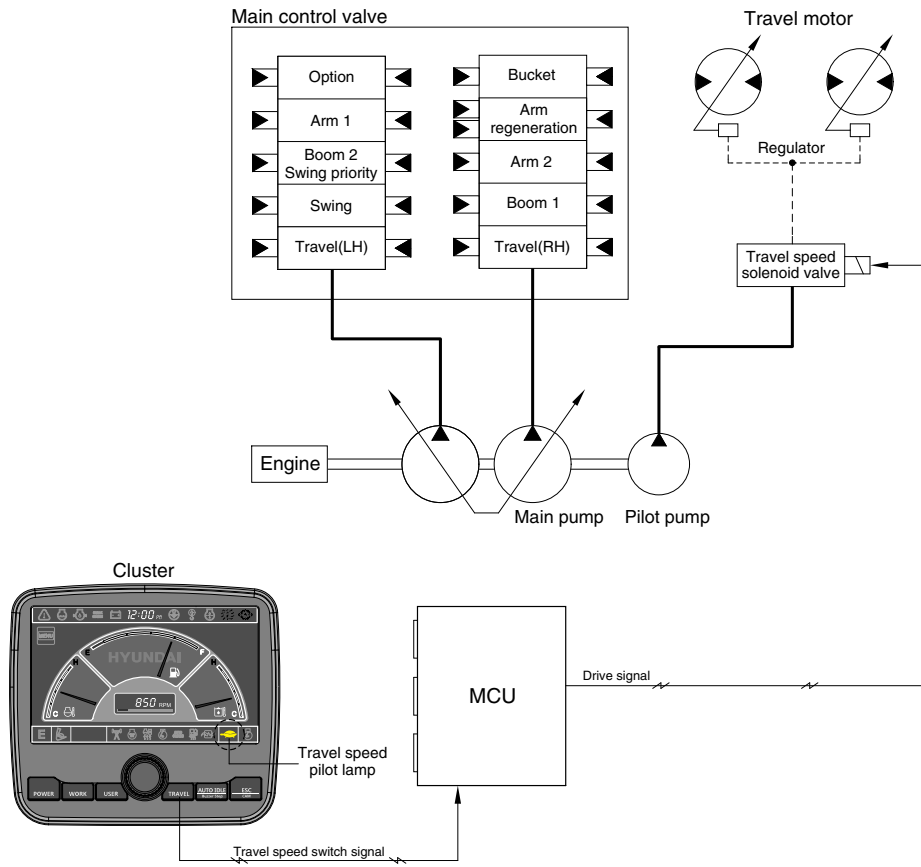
Main control valve

Option
Arm 1
Boom 2 Swing priority
Swing
Travel(LH)

Bucket
Arm regeneration
Arm 2
Boom 1
Travel(RH)

Travel motor

Regulator

Travel speed solenoid valve

Engine

Main pump

Pilot pump

Cluster

12:00 PM

HYUNDAI

E

F

H

C

H

C

850 RPM

POWER

WORK

USER

TRAVEL

AUTO IDLE Buzzer Stop

ESC CAM

Travel speed pilot lamp

MCU

Drive signal

Travel speed switch signal